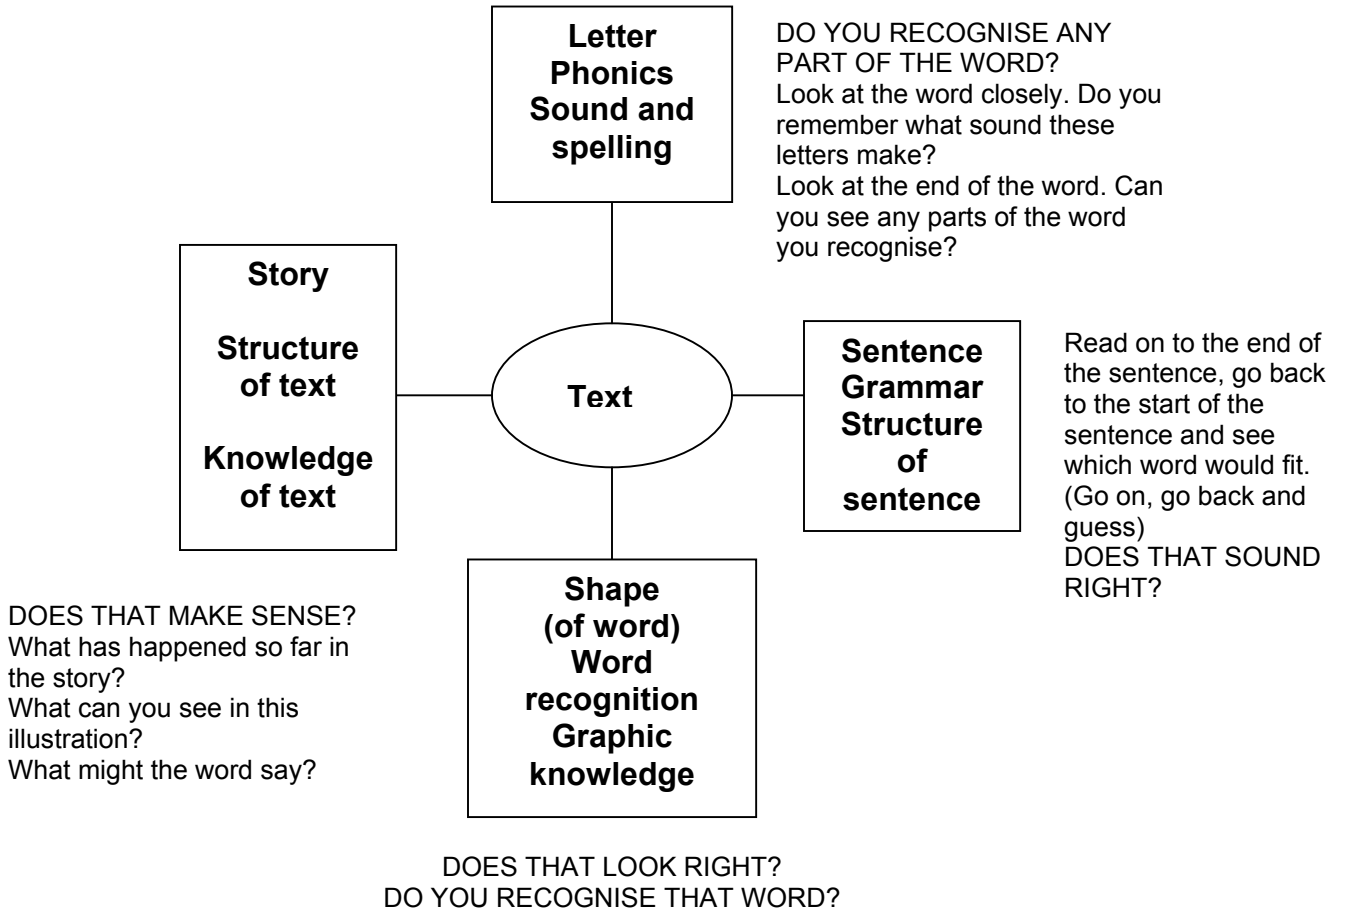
Letter
Phonics
Sound and spelling

DO YOU RECOGNISE ANY PART OF THE WORD?
Look at the word closely. Do you remember what sound these letters make?
Look at the end of the word. Can you see any parts of the word you recognise?

Story

Structure of text

Knowledge of text

Text

Sentence
Grammar
Structure of sentence

Read on to the end of the sentence, go back to the start of the sentence and see which word would fit. (Go on, go back and guess)
DOES THAT SOUND RIGHT?

DOES THAT MAKE SENSE?
What has happened so far in the story?
What can you see in this illustration?
What might the word say?

Shape
(of word)
Word recognition
Graphic knowledge

DOES THAT LOOK RIGHT?
DO YOU RECOGNISE THAT WORD?